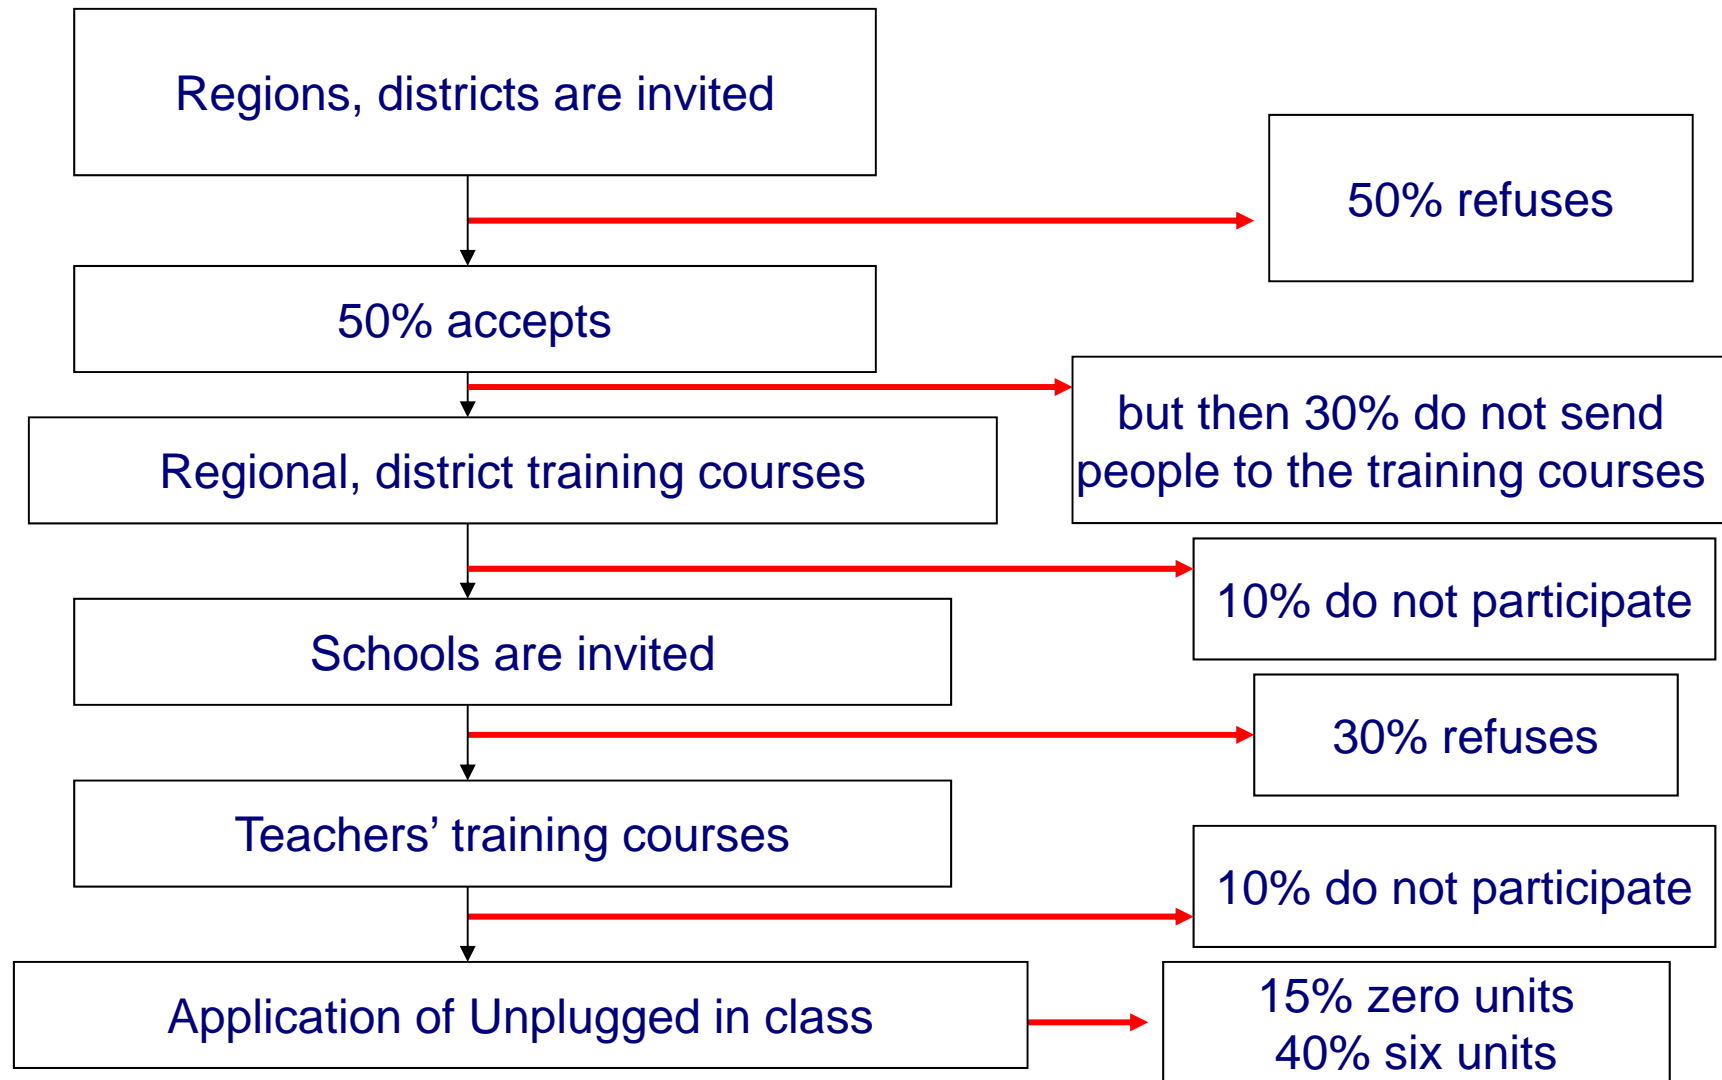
Regions, districts are invited

50% refuses

50% accepts

but then 30% do not send people to the training courses

Regional, district training courses

10% do not participate

Schools are invited

30% refuses

Teachers’ training courses

10% do not participate

Application of Unplugged in class

15% zero units
40% six units